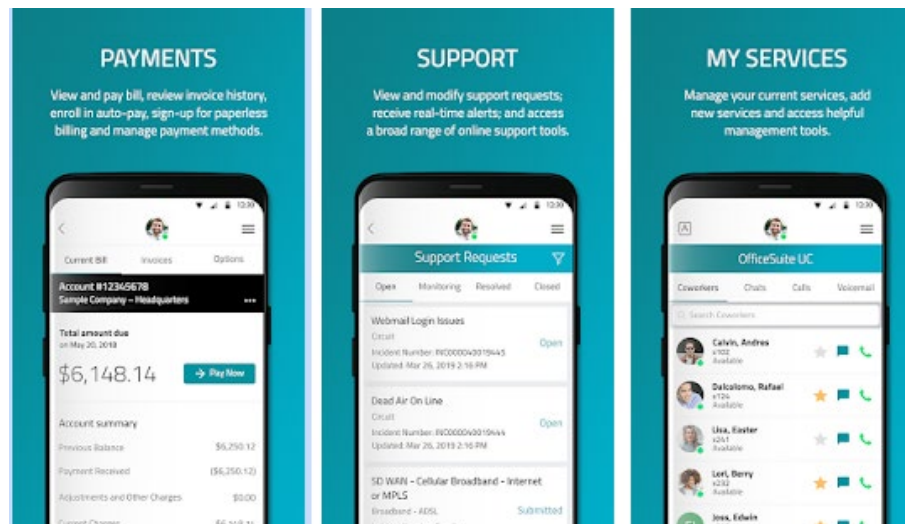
PAYMENTS

View and pay bill, review invoice history, enroll in auto-pay, sign-up for paperless billing and manage payment methods.

12:30

Current Bill Invoices Options

Account #12345678
Sample Company – Headquarters

Total amount due
on May 20, 2019

$6,148.14

→ Pay Now

Account summary

| | |
|---|---|
| Previous Balance | $6,250.12 |
| Payment Received | ($6,250.12) |
| Adjustments and Other Charges | $0.00 |
| Current Charges | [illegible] |

SUPPORT

View and modify support requests; receive real-time alerts; and access a broad range of online support tools.

12:30

Support Requests

Open Monitoring Resolved Closed

Webmail Login Issues
Circuit
Incident Number: INC000004019445
Updated: Mar 26, 2019 2:16 PM
Open

Dead Air On Line
Circuit
Incident Number: INC000004019444
Updated: Mar 26, 2019 2:16 PM
Open

SD WAN – Cellular Broadband – Internet or MPLS
Broadband – ADSL
Submitted

MY SERVICES

Manage your current services, add new services and access helpful management tools.

12:30

OfficeSuite UC

Coworkers Chats Calls Voicemail

Search Coworkers

Calvin, Andrea
x102
Available

Dalcalomo, Rafael
x124
Available

Lisa, Easter
x241
Available

Lori, Berry
x232
Available

Joss, Edwin